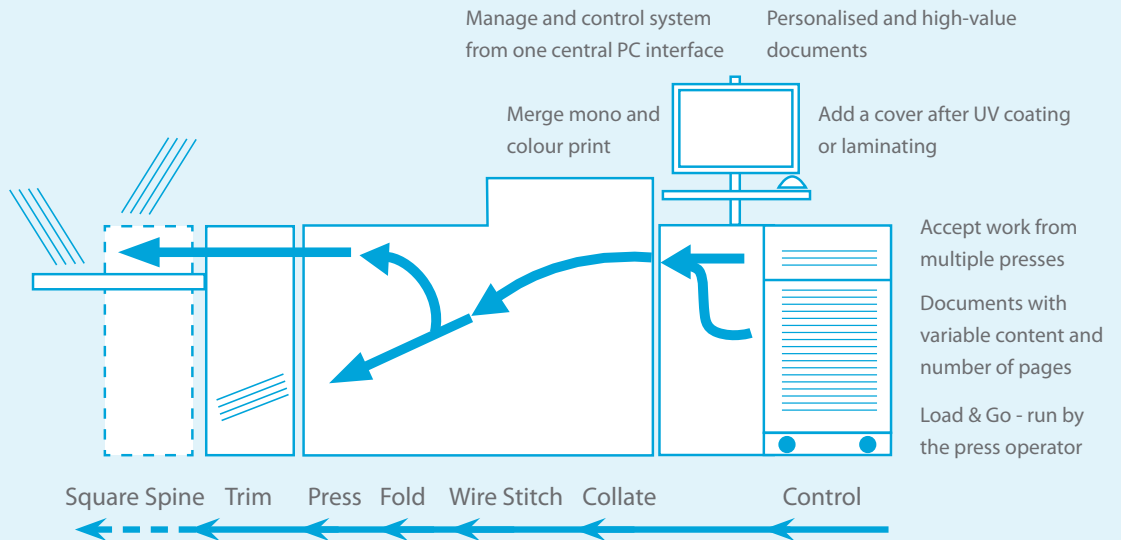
Manage and control system from one central PC interface

Personalised and high-value documents

Merge mono and colour print

Add a cover after UV coating or laminating

Accept work from multiple presses

Documents with variable content and number of pages

Load & Go - run by the press operator

Square Spine Trim Press Fold Wire Stitch Collate Control